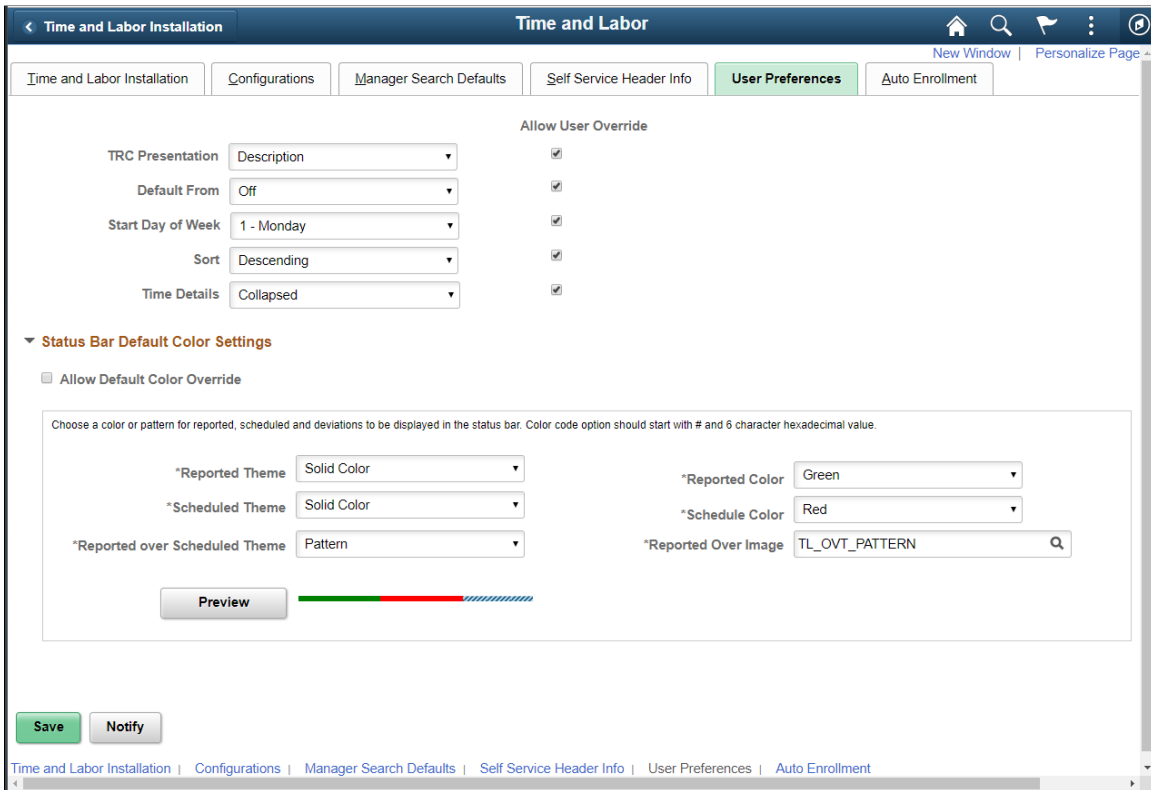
< Time and Labor Installation

Time and Labor

New Window | Personalize Page

Time and Labor Installation | Configurations | Manager Search Defaults | Self Service Header Info | User Preferences | Auto Enrollment

Allow User Override

TRC Presentation Description

Default From Off

Start Day of Week 1 - Monday

Sort Descending

Time Details Collapsed

Status Bar Default Color Settings

Allow Default Color Override

Choose a color or pattern for reported, scheduled and deviations to be displayed in the status bar. Color code option should start with # and 6 character hexadecimal value.

*Reported Theme Solid Color

*Scheduled Theme Solid Color

*Reported over Scheduled Theme Pattern

*Reported Color Green

*Schedule Color Red

*Reported Over Image TL_OVT_PATTERN

Preview

Save Notify

Time and Labor Installation | Configurations | Manager Search Defaults | Self Service Header Info | User Preferences | Auto Enrollment